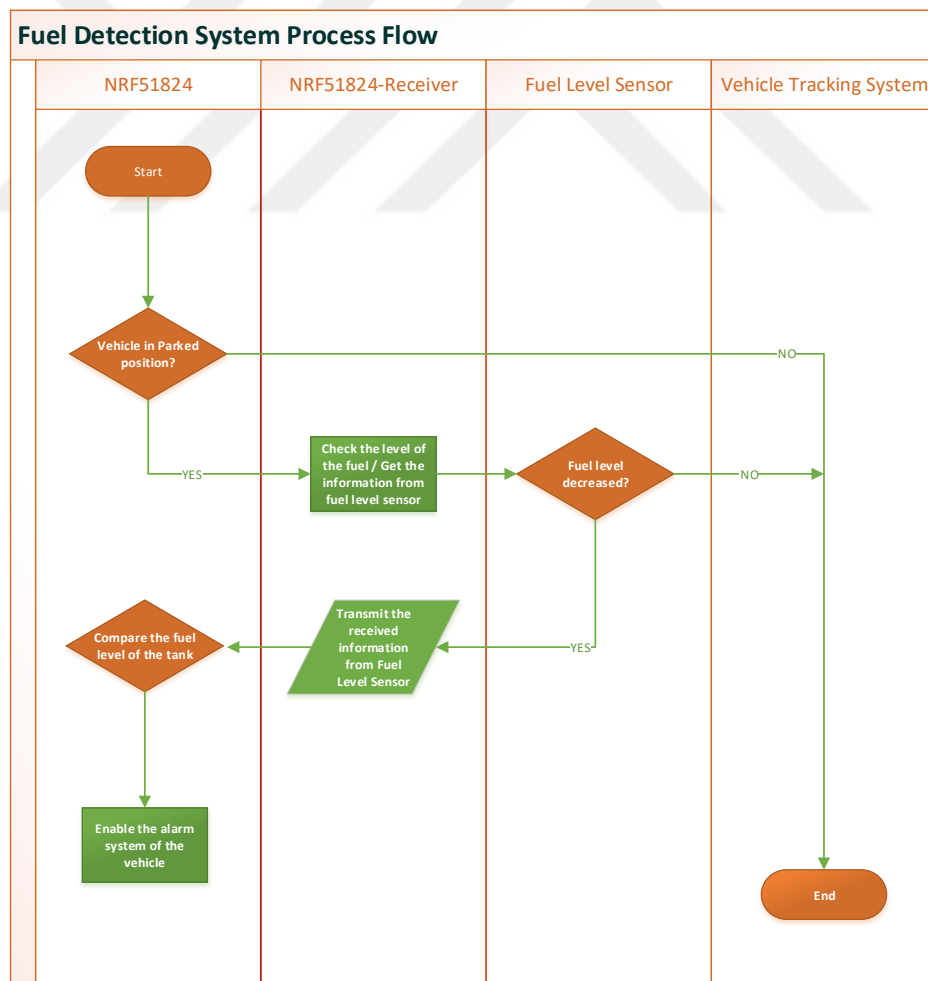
Fuel Detection System Process Flow

NRF51824

NRF51824-Receiver

Fuel Level Sensor

Vehicle Tracking System

Start

Vehicle in Parked position?

NO

YES

Check the level of the fuel / Get the information from fuel level sensor

Fuel level decreased?

NO

Transmit the received information from Fuel Level Sensor

YES

Compare the fuel level of the tank

Enable the alarm system of the vehicle

End